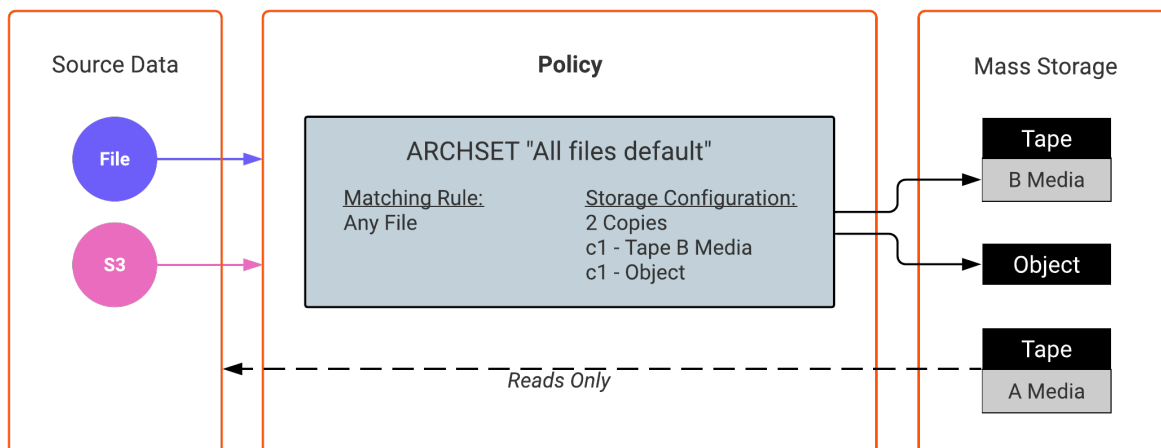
Source Data

File

S3

Policy

ARCHSET "All files default"

Matching Rule:
Any File

Storage Configuration:
2 Copies
c1 - Tape B Media
c1 - Object

Reads Only

Mass Storage

Tape
B Media

Object

Tape
A Media